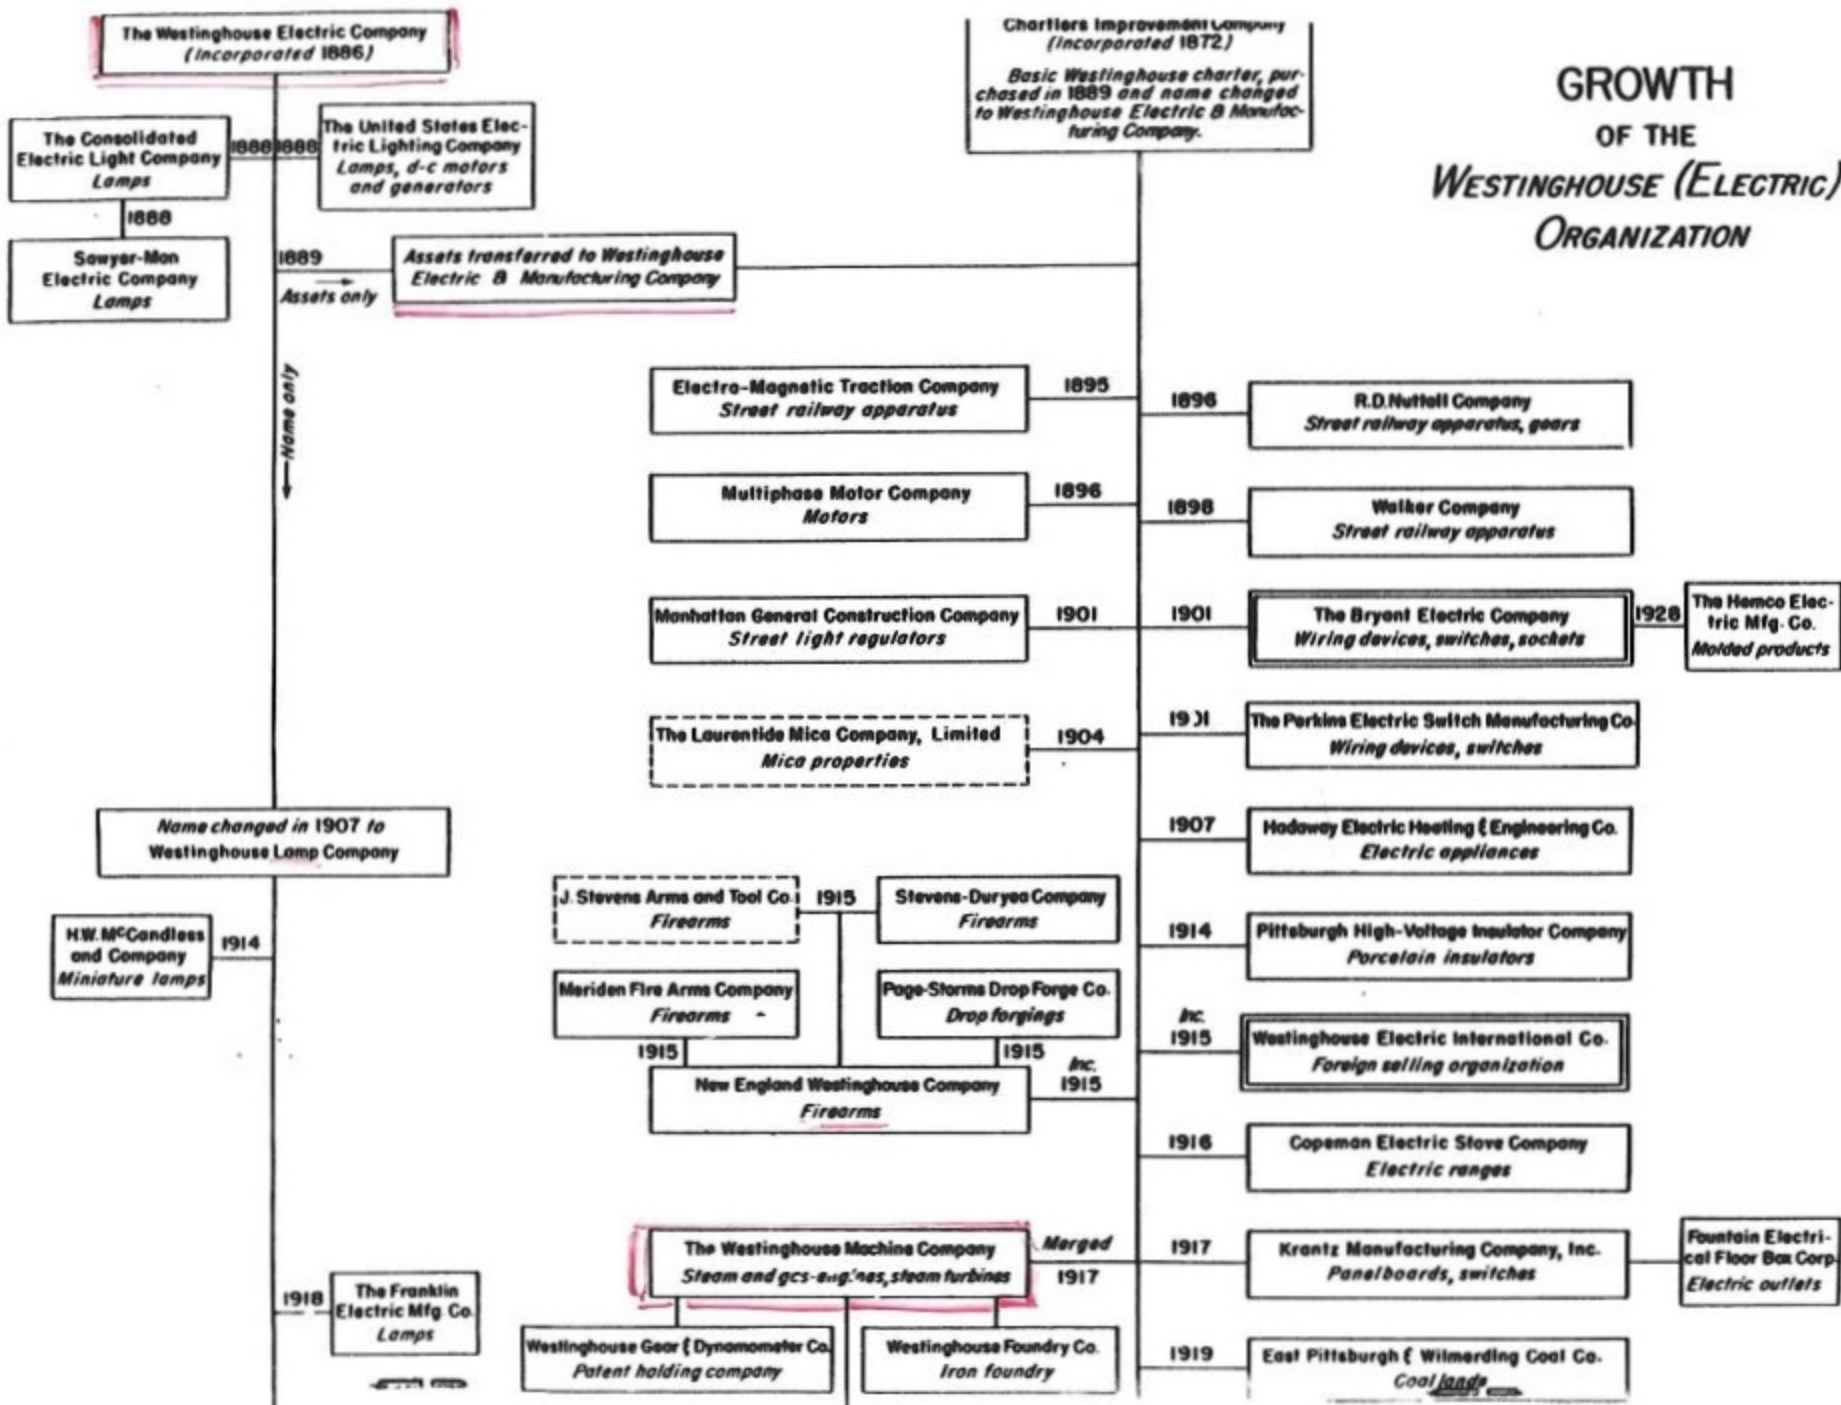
The Westinghouse Electric Company
(Incorporated 1886)

Chartiers Improvement Company
(Incorporated 1872)

Basic Westinghouse charter, purchased in 1889 and name changed to Westinghouse Electric & Manufacturing Company.

GROWTH
OF THE
WESTINGHOUSE (ELECTRIC)
ORGANIZATION

The Consolidated Electric Light Company
Lamps

1888 1888

The United States Electric Lighting Company
Lamps, d-c motors and generators

1888

Sawyer-Man Electric Company
Lamps

1889
Assets only

Assets transferred to Westinghouse Electric & Manufacturing Company

Name only

Electro-Magnetic Traction Company
Street railway apparatus
1895

1896
R.D.Nuttall Company
Street railway apparatus, gears

Multiphase Motor Company
Motors
1896

1898
Walker Company
Street railway apparatus

Manhattan General Construction Company
Street light regulators
1901

1901
The Bryant Electric Company
Wiring devices, switches, sockets

1928
The Hemco Electric Mfg. Co.
Molded products

The Laurentide Mica Company, Limited
Mica properties
1904

19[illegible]
The Perkins Electric Switch Manufacturing Co.
Wiring devices, switches

Name changed in 1907 to Westinghouse Lamp Company

1907
Hadaway Electric Heating & Engineering Co.
Electric appliances

J. Stevens Arms and Tool Co.
Firearms
1915
Stevens-Duryea Company
Firearms

H.W. McCandless and Company
Miniature lamps
1914

1914
Pittsburgh High-Voltage Insulator Company
Porcelain insulators

Meriden Fire Arms Company
Firearms

Page-Storms Drop Forge Co.
Drop forgings

1915
1915

Inc.
1915
Westinghouse Electric International Co.
Foreign selling organization

New England Westinghouse Company
Firearms
Inc.
1915

1916
Copeman Electric Stove Company
Electric ranges

The Westinghouse Machine Company
Steam and gas-engines, steam turbines
Merged
1917

1917
Krantz Manufacturing Company, Inc.
Panelboards, switches

Fountain Electrical Floor Box Corp.
Electric outlets

1918
The Franklin Electric Mfg. Co.
Lamps

Westinghouse Gear & Dynamometer Co.
Patent holding company

Westinghouse Foundry Co.
Iron foundry

1919
East Pittsburgh & Wilmerding Coal Co.
Coal lands